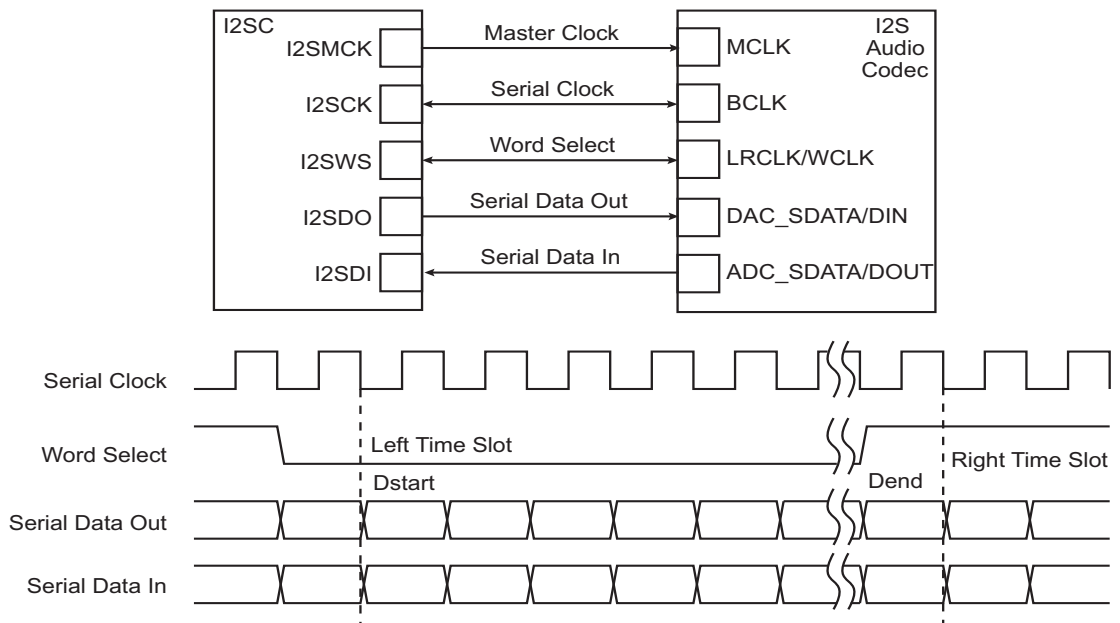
I2SC

I2SMCK

I2SCK

I2SWS

I2SDO

I2SDI

Master Clock

Serial Clock

Word Select

Serial Data Out

Serial Data In

I2S Audio Codec

MCLK

BCLK

LRCLK/WCLK

DAC_SDATA/DIN

ADC_SDATA/DOUT

Serial Clock

Word Select

Left Time Slot

Right Time Slot

Dstart

Dend

Serial Data Out

Serial Data In